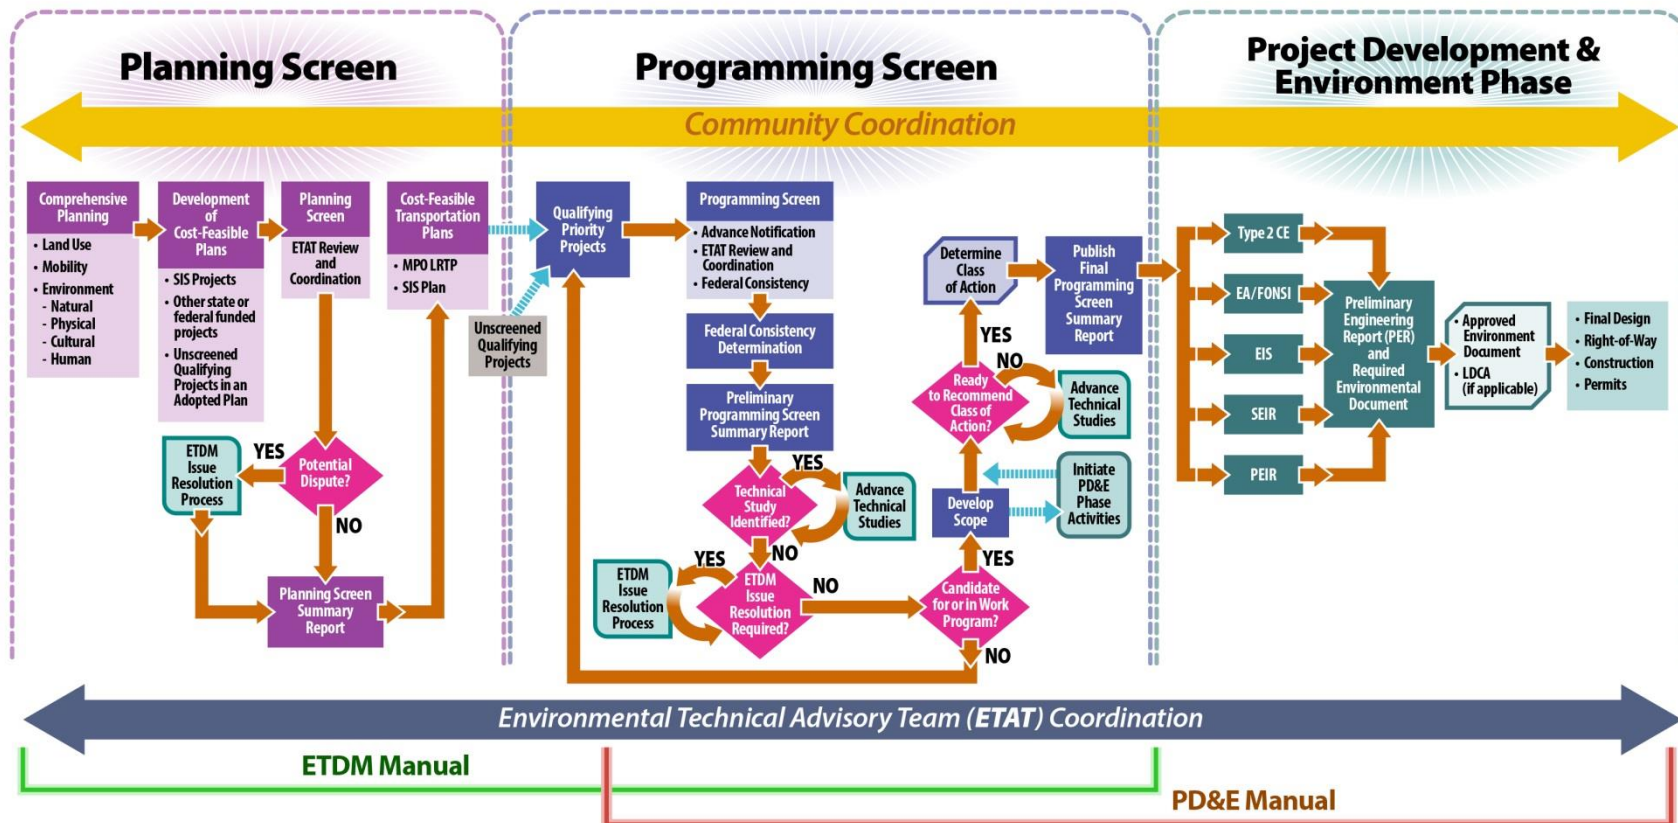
Planning Screen

Programming Screen

Project Development & Environment Phase

Community Coordination

Comprehensive Planning
• Land Use
• Mobility
• Environment
- Natural
- Physical
- Cultural
- Human

Development of Cost-Feasible Plans
• SIS Projects
• Other state or federal funded projects
• Unscreened Qualifying Projects in an Adopted Plan

Planning Screen
ETAT Review and Coordination

Cost-Feasible Transportation Plans
• MPO LRTP
• SIS Plan

Unscreened Qualifying Projects

ETDM Issue Resolution Process

YES

Potential Dispute?

NO

Planning Screen Summary Report

Qualifying Priority Projects

Programming Screen
• Advance Notification
• ETAT Review and Coordination
• Federal Consistency

Federal Consistency Determination

Preliminary Programming Screen Summary Report

YES

Technical Study Identified?

Advance Technical Studies

NO

YES

ETDM Issue Resolution Process

ETDM Issue Resolution Required?

NO

Determine Class of Action

YES

NO

Ready to Recommend Class of Action?

Advance Technical Studies

Initiate PD&E Phase Activities

Develop Scope

YES

Candidate for or in Work Program?

NO

Publish Final Programming Screen Summary Report

Type 2 CE

EA/FONSI

EIS

SEIR

PEIR

Preliminary Engineering Report (PER) and Required Environmental Document

• Approved Environment Document
• LDCA (if applicable)

• Final Design
• Right-of-Way
• Construction
• Permits

Environmental Technical Advisory Team (ETAT) Coordination

ETDM Manual

PD&E Manual